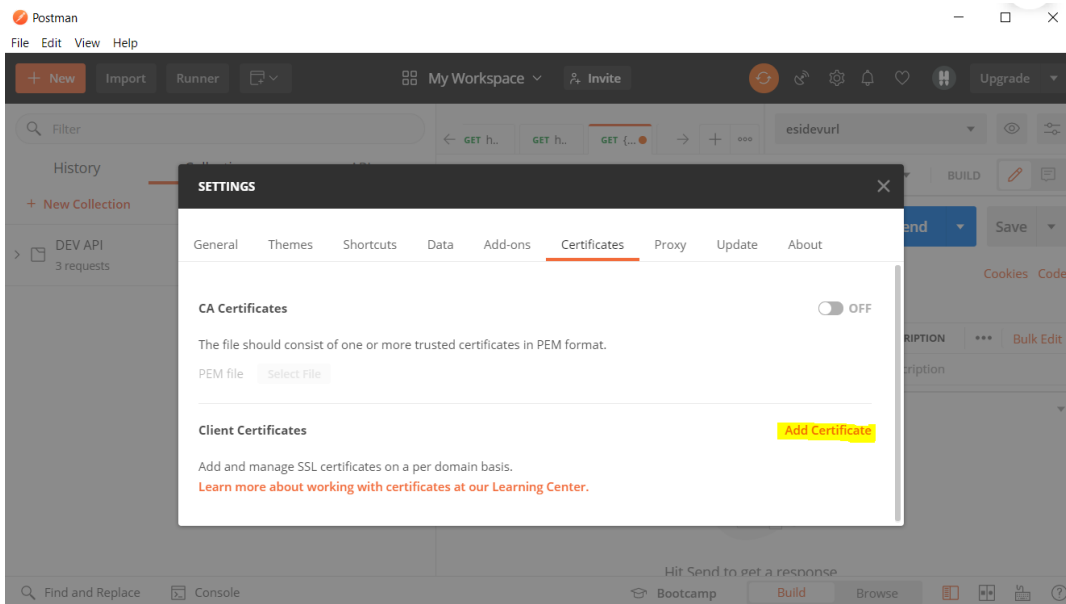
Postman

File Edit View Help

+ New Import Runner

My Workspace Invite

Upgrade

Filter

History

+ New Collection

DEV API
3 requests

GET h.. GET h.. GET {...

esidevurl

BUILD

end Save

Cookies Code

RIPTION ••• Bulk Edit

cription

SETTINGS

General Themes Shortcuts Data Add-ons Certificates Proxy Update About

CA Certificates

OFF

The file should consist of one or more trusted certificates in PEM format.

PEM file Select File

Client Certificates

Add Certificate

Add and manage SSL certificates on a per domain basis.

Learn more about working with certificates at our Learning Center.

Hit Send to get a response

Find and Replace Console Bootcamp Build Browse